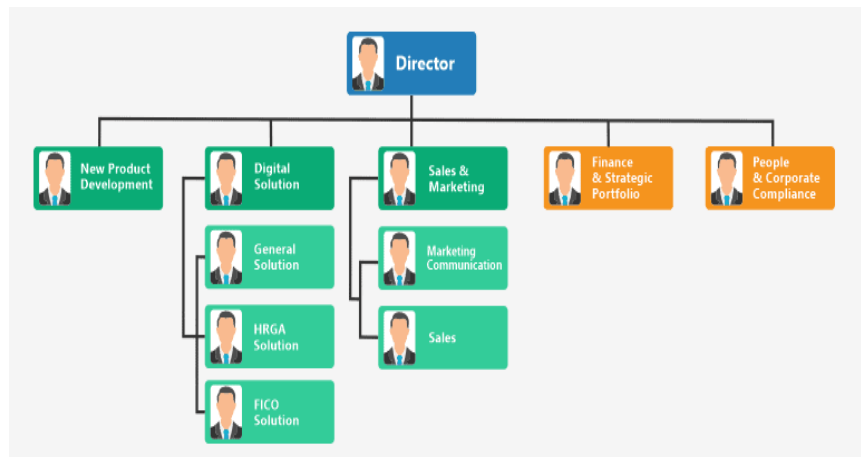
Director

New Product Development

Digital Solution

General Solution

HRGA Solution

FICO Solution

Sales & Marketing

Marketing Communication

Sales

Finance & Strategic Portfolio

People & Corporate Compliance